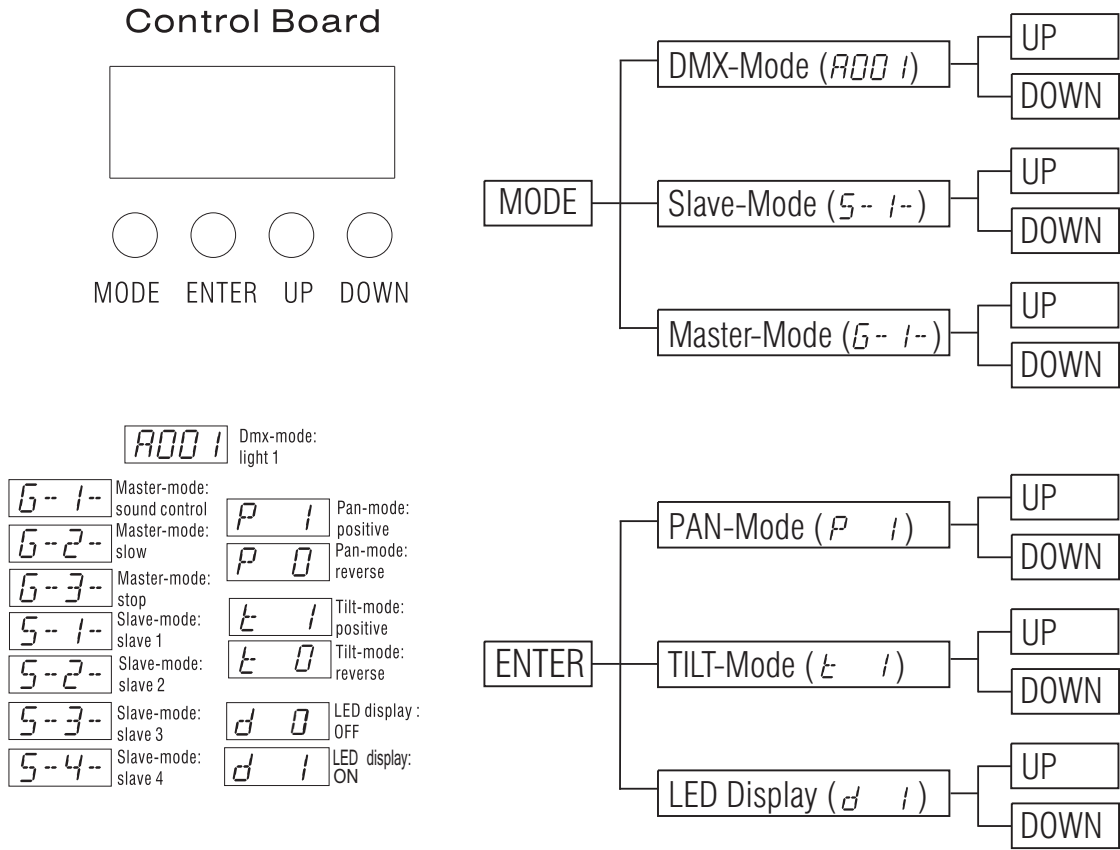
Control Board

MODE ENTER UP DOWN

MODE

DMX-Mode (A001) UP DOWN

Slave-Mode (S-1-) UP DOWN

Master-Mode (G-1-) UP DOWN

A001 Dmx-mode: light 1

G-1- Master-mode: sound control

G-2- Master-mode: slow

G-3- Master-mode: stop

S-1- Slave-mode: slave 1

S-2- Slave-mode: slave 2

S-3- Slave-mode: slave 3

S-4- Slave-mode: slave 4

P 1 Pan-mode: positive

P 0 Pan-mode: reverse

t 1 Tilt-mode: positive

t 0 Tilt-mode: reverse

d 0 LED display : OFF

d 1 LED display: ON

ENTER

PAN-Mode (P 1) UP DOWN

TILT-Mode (t 1) UP DOWN

LED Display (d 1) UP DOWN